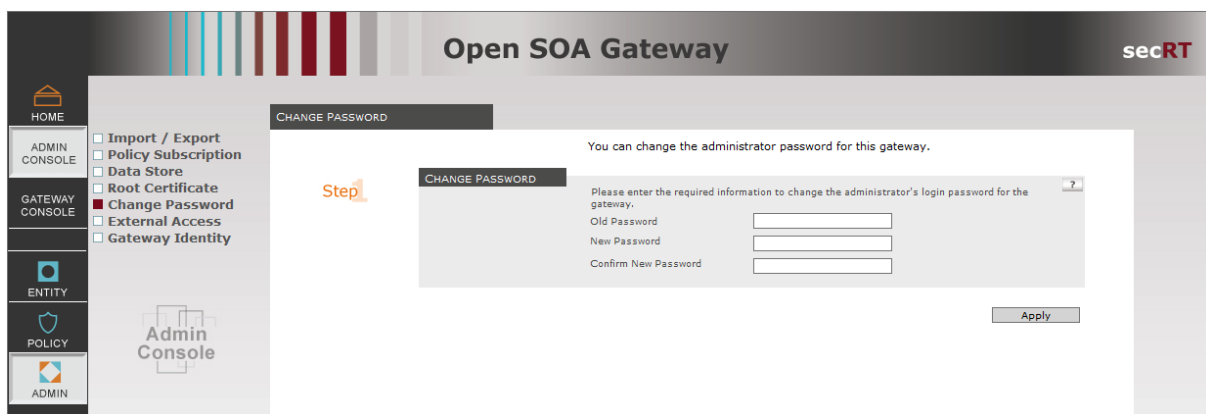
Open SOA Gateway

secRT

HOME

ADMIN CONSOLE

GATEWAY CONSOLE

ENTITY

POLICY

ADMIN

Import / Export
Policy Subscription
Data Store
Root Certificate
Change Password
External Access
Gateway Identity

Admin Console

CHANGE PASSWORD

You can change the administrator password for this gateway.

Step 1

CHANGE PASSWORD

?

Please enter the required information to change the administrator's login password for the gateway.

Old Password

New Password

Confirm New Password

Apply